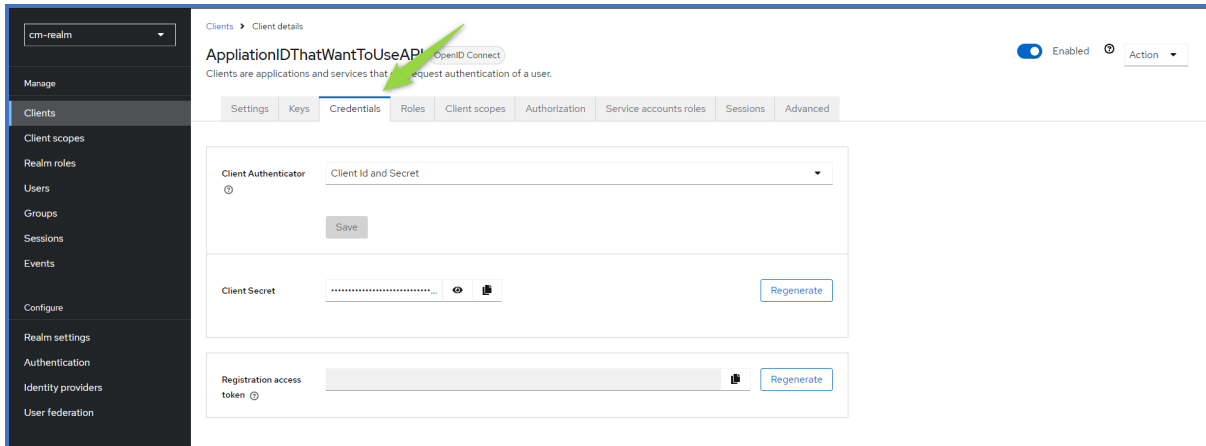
cm-realm

Manage

Clients

Client scopes

Realm roles

Users

Groups

Sessions

Events

Configure

Realm settings

Authentication

Identity providers

User federation

Clients > Client details

AppliationIDThatWantToUseAPI OpenID Connect

Clients are applications and services that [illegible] request authentication of a user.

Enabled

Action

Settings | Keys | Credentials | Roles | Client scopes | Authorization | Service accounts roles | Sessions | Advanced

Client Authenticator

Client Id and Secret

Save

Client Secret

••••••••••••••••••••••••••••••...

Regenerate

Registration access token

Regenerate